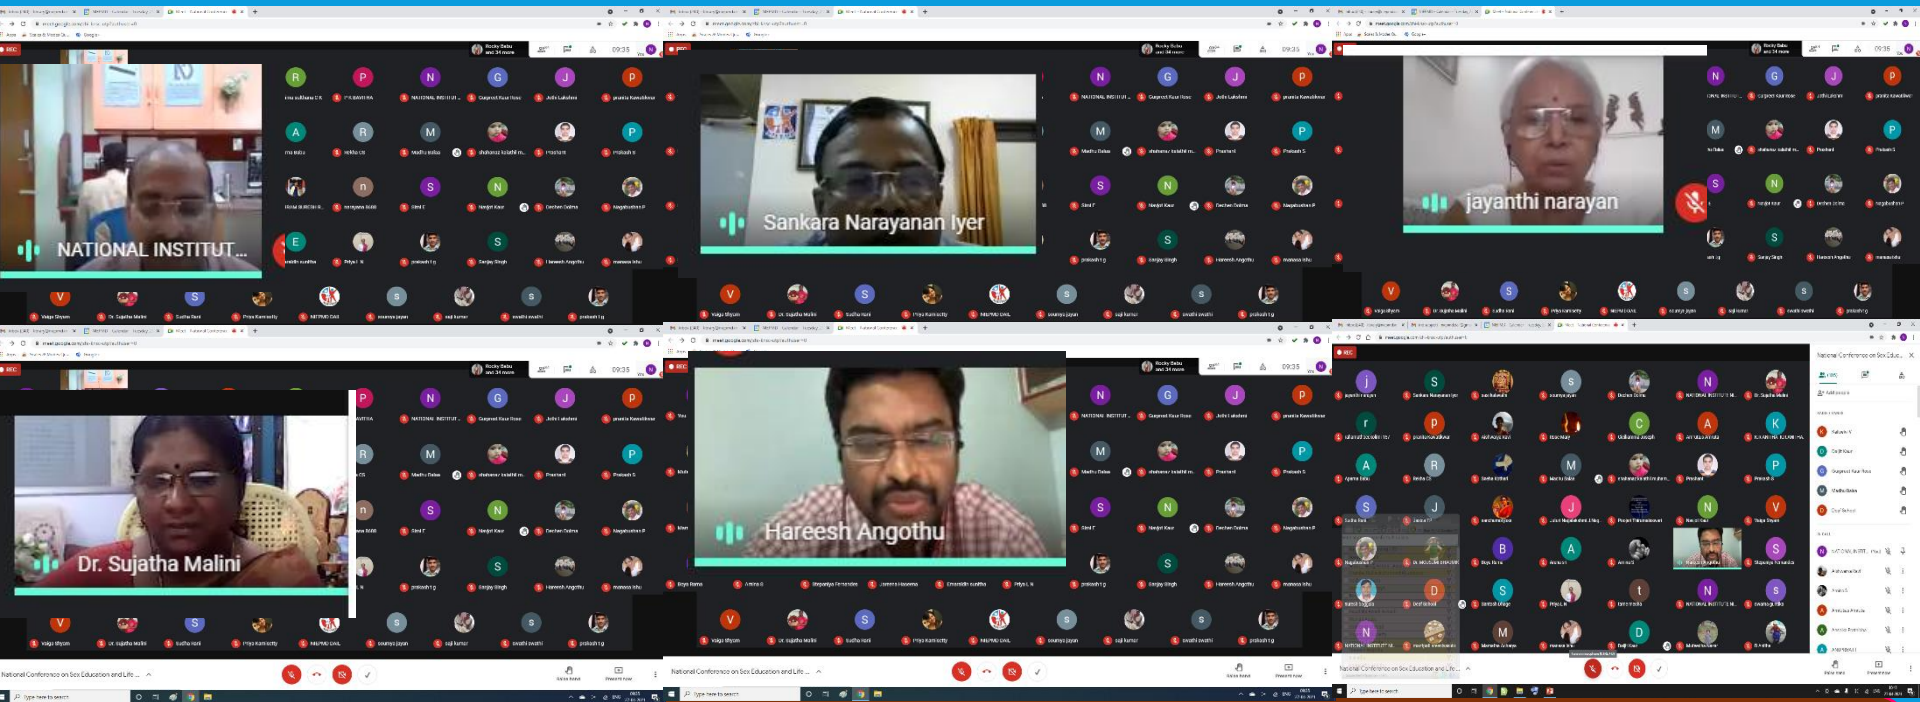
NATIONAL INSTITUT...

Sankara Narayanan Iyer

jayanthi narayan

Dr. Sujatha Malini

Hareesh Angothu

National Conference on Sex Education and Life ...

National Conference on Sex Education and Life ...

National Conference on Sex Education and Life ...

09:35